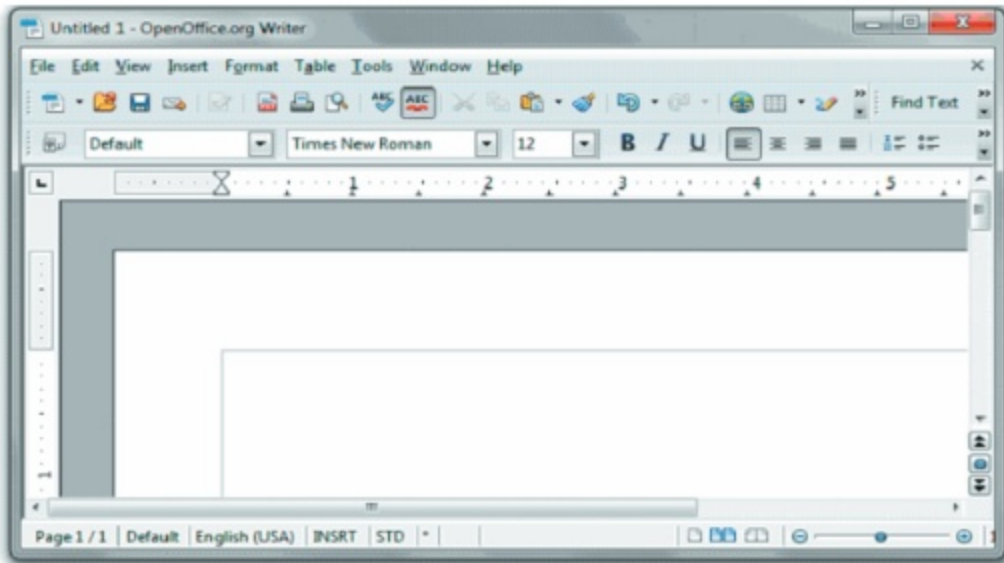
Untitled 1 - OpenOffice.org Writer

File Edit View Insert Format Table Tools Window Help

Find Text

Default | Times New Roman | 12 | B I U

1 2 3 4 5

Page 1 / 1 | Default | English (USA) | INSRT | STD | *